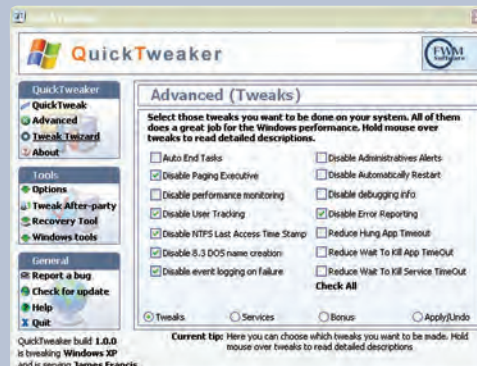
QuickTweaker

QuickTweaker

FWM software

QuickTweaker
QuickTweak
Advanced
Tweak Twizard
About

Tools
Options
Tweak After-party
Recovery Tool
Windows tools

General
Report a bug
Check for update
Help
Quit

QuickTweaker build 1.0.0 is tweaking Windows XP and is serving James Francis

Advanced (Tweaks)

Select those tweaks you want to be done on your system. All of them does a great job for the Windows performance. Hold mouse over tweaks to read detailed descriptions.

| | |
|---|---|
| Auto End Tasks | Disable Administratives Alerts |
| Disable Paging Executive | Disable Automatically Restart |
| Disable performance monitoring | Disable debugging info |
| Disable User Tracking | Disable Error Reporting |
| Disable NTFS Last Access Time Stamp | Reduce Hung App Timeout |
| Disable 8.3 DOS name creation | Reduce Wait To Kill App TimeOut |
| Disable event logging on failure | Reduce Wait To Kill Service TimeOut |

Check All

Tweaks Services Bonus Apply/Undo

Current tip: Here you can choose which tweaks you want to be made. Hold mouse over tweaks to read detailed descriptions